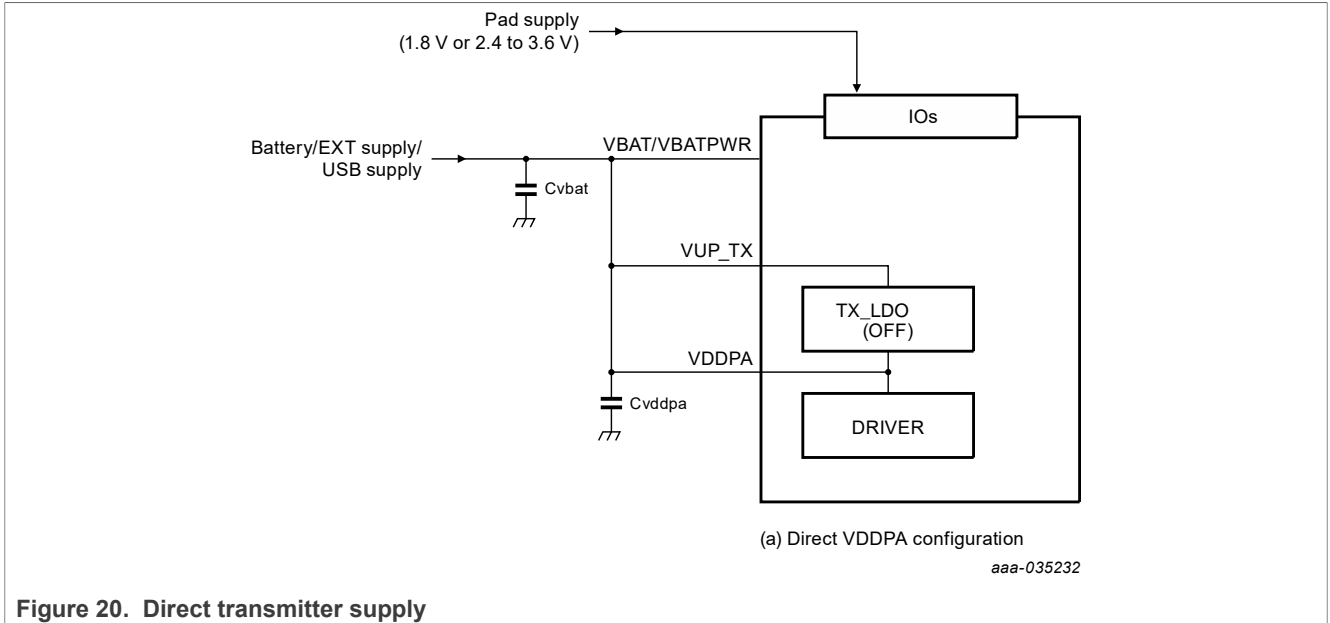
Pad supply
(1.8 V or 2.4 to 3.6 V)

IOs

Battery/EXT supply/
USB supply

VBAT/VBATPWR

Cvbat

VUP_TX

TX_LDO
(OFF)

VDDPA

Cvddpa

DRIVER

(a) Direct VDDPA configuration

aaa-035232

Figure 20. Direct transmitter supply